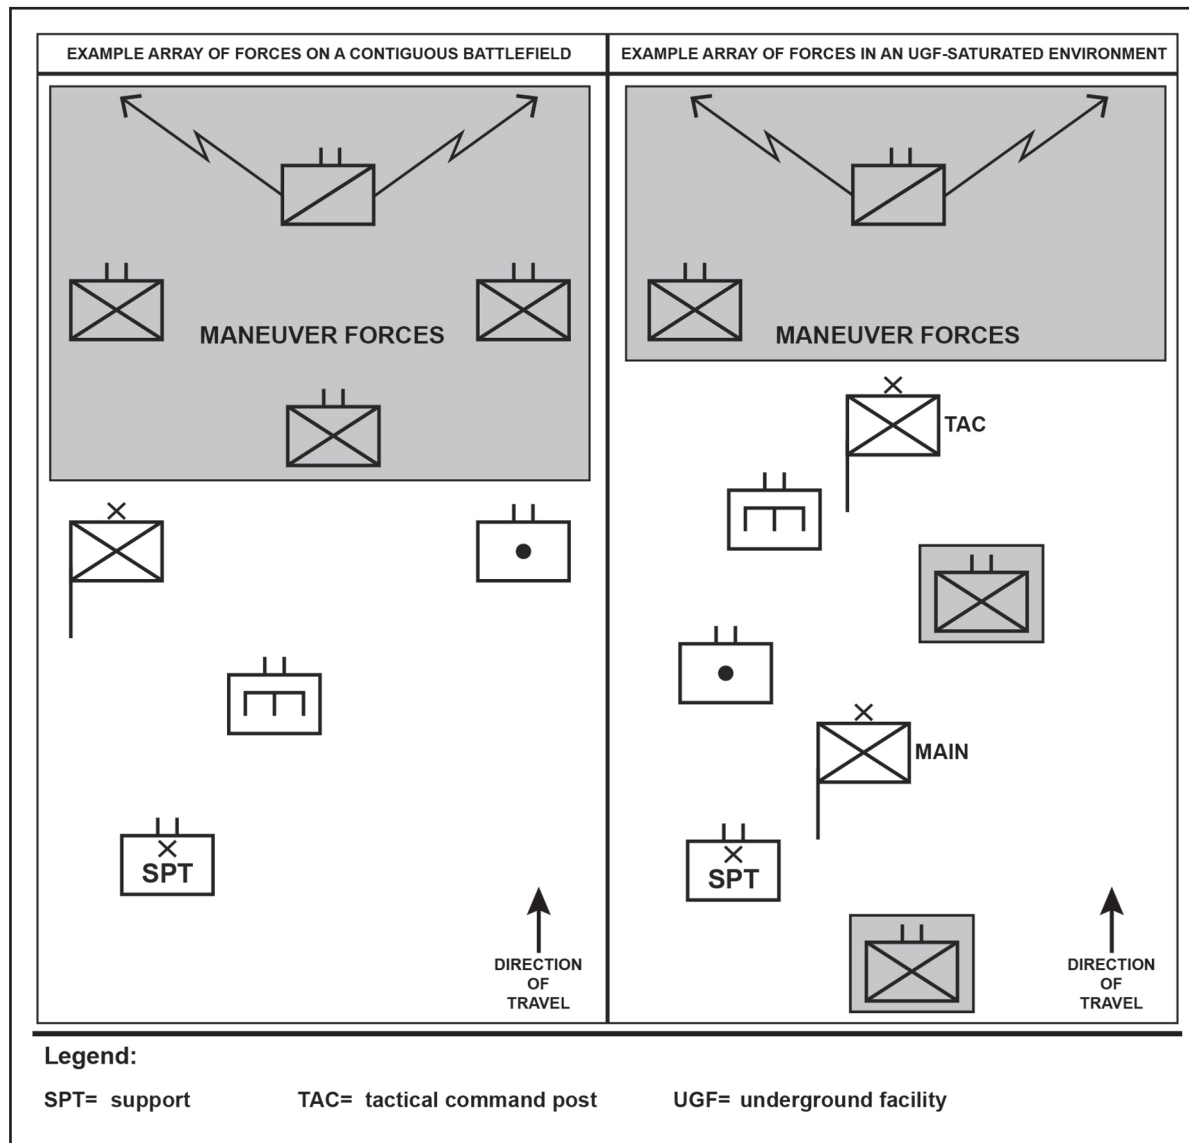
EXAMPLE ARRAY OF FORCES ON A CONTIGUOUS BATTLEFIELD

MANEUVER FORCES

SPT

DIRECTION OF TRAVEL

EXAMPLE ARRAY OF FORCES IN AN UGF-SATURATED ENVIRONMENT

MANEUVER FORCES

TAC

MAIN

SPT

DIRECTION OF TRAVEL

Legend:

SPT= support TAC= tactical command post UGF= underground facility